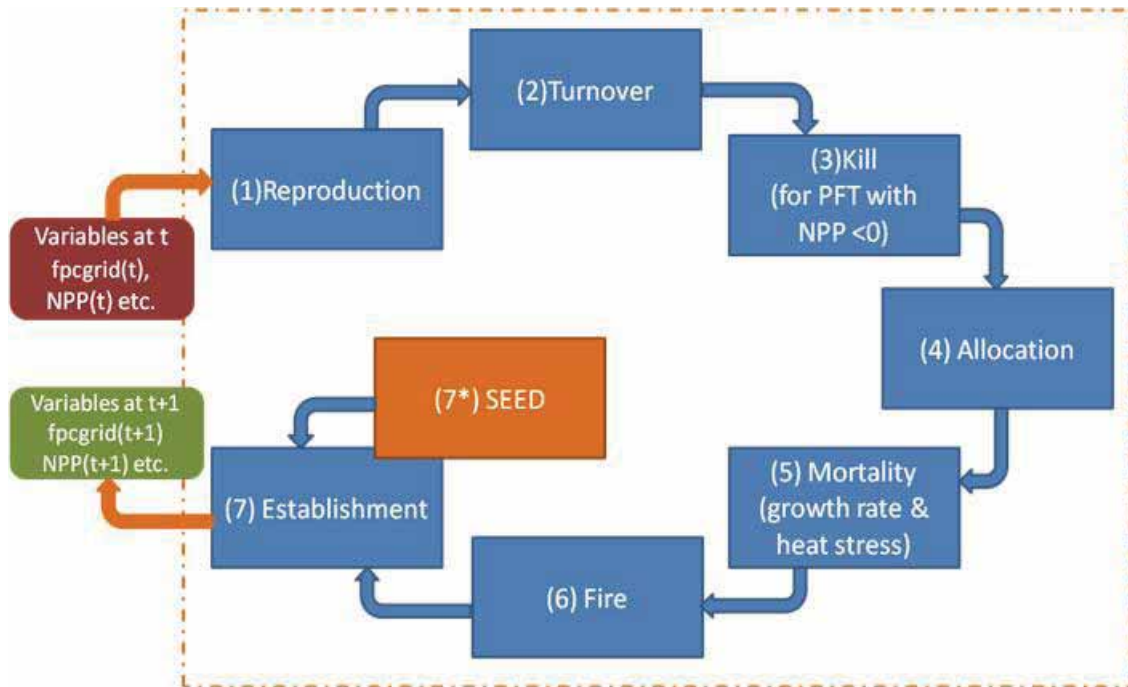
Variables at t
fpcgrid(t),
NPP(t) etc.

(1)Reproduction

(2)Turnover

(3)Kill
(for PFT with
NPP <0)

(4) Allocation

(5) Mortality
(growth rate &
heat stress)

(6) Fire

(7) Establishment

(7*) SEED

Variables at t+1
fpcgrid(t+1)
NPP(t+1) etc.